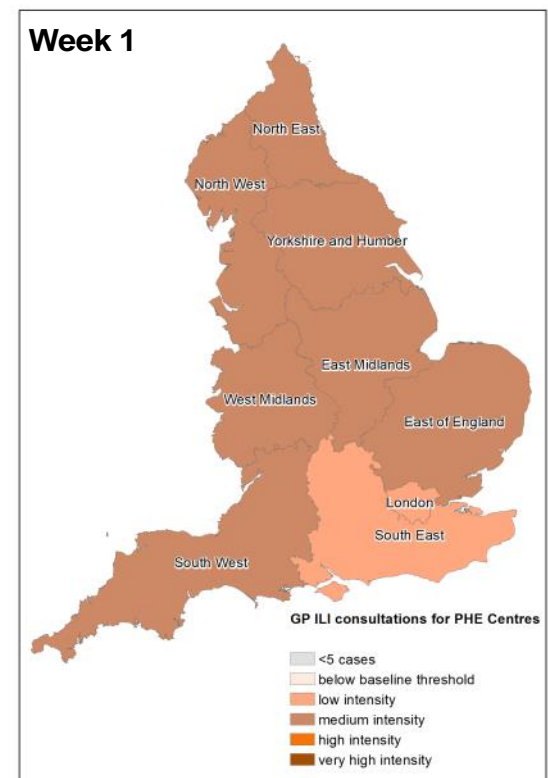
Week 1

North East
North West
Yorkshire and Humber
East Midlands
West Midlands
East of England
London
South East
South West

GP ILI consultations for PHE Centres

<5 cases
below baseline threshold
low intensity
medium intensity
high intensity
very high intensity